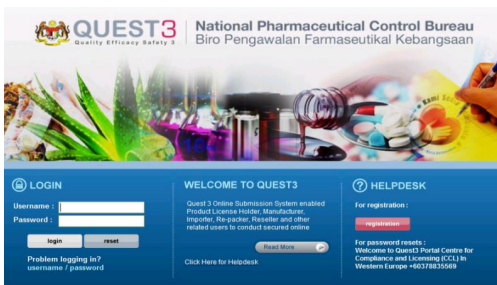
QUEST3
Quality Efficacy Safety 3

National Pharmaceutical Control Bureau
Biro Pengawalan Farmaseutikal Kebangsaan

LOGIN
Username :
Password :
login reset
Problem logging in?
username / password

WELCOME TO QUEST3
Quest 3 Online Submission System enabled Product License Holder, Manufacturer, Importer, Re-packer, Reseller and other related users to conduct secured online
Read More
Click Here for Helpdesk

HELPDESK
For registration :
registration
For password resets :
Welcome to Quest3 Portal Centre for Compliance and Licensing (CCL) In Western Europe +60378835569